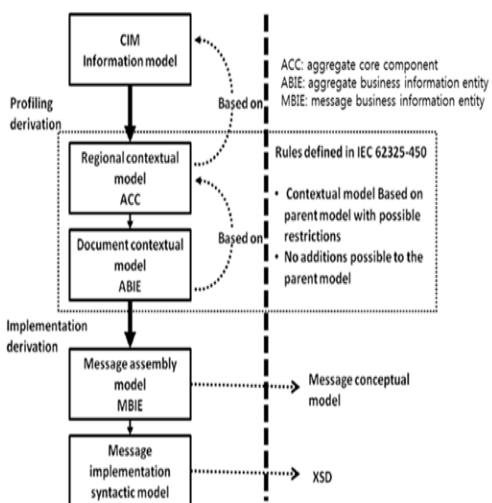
CIM
Information model

ACC: aggregate core component
ABIE: aggregate business information entity
MBIE: message business information entity

Profiling derivation

Based on

Regional contextual model
ACC

Rules defined in IEC 62325-450

• Contextual model Based on parent model with possible restrictions
• No additions possible to the parent model

Based on

Document contextual model
ABIE

Implementation derivation

Message assembly model
MBIE

Message conceptual model

Message implementation syntactic model

XSD